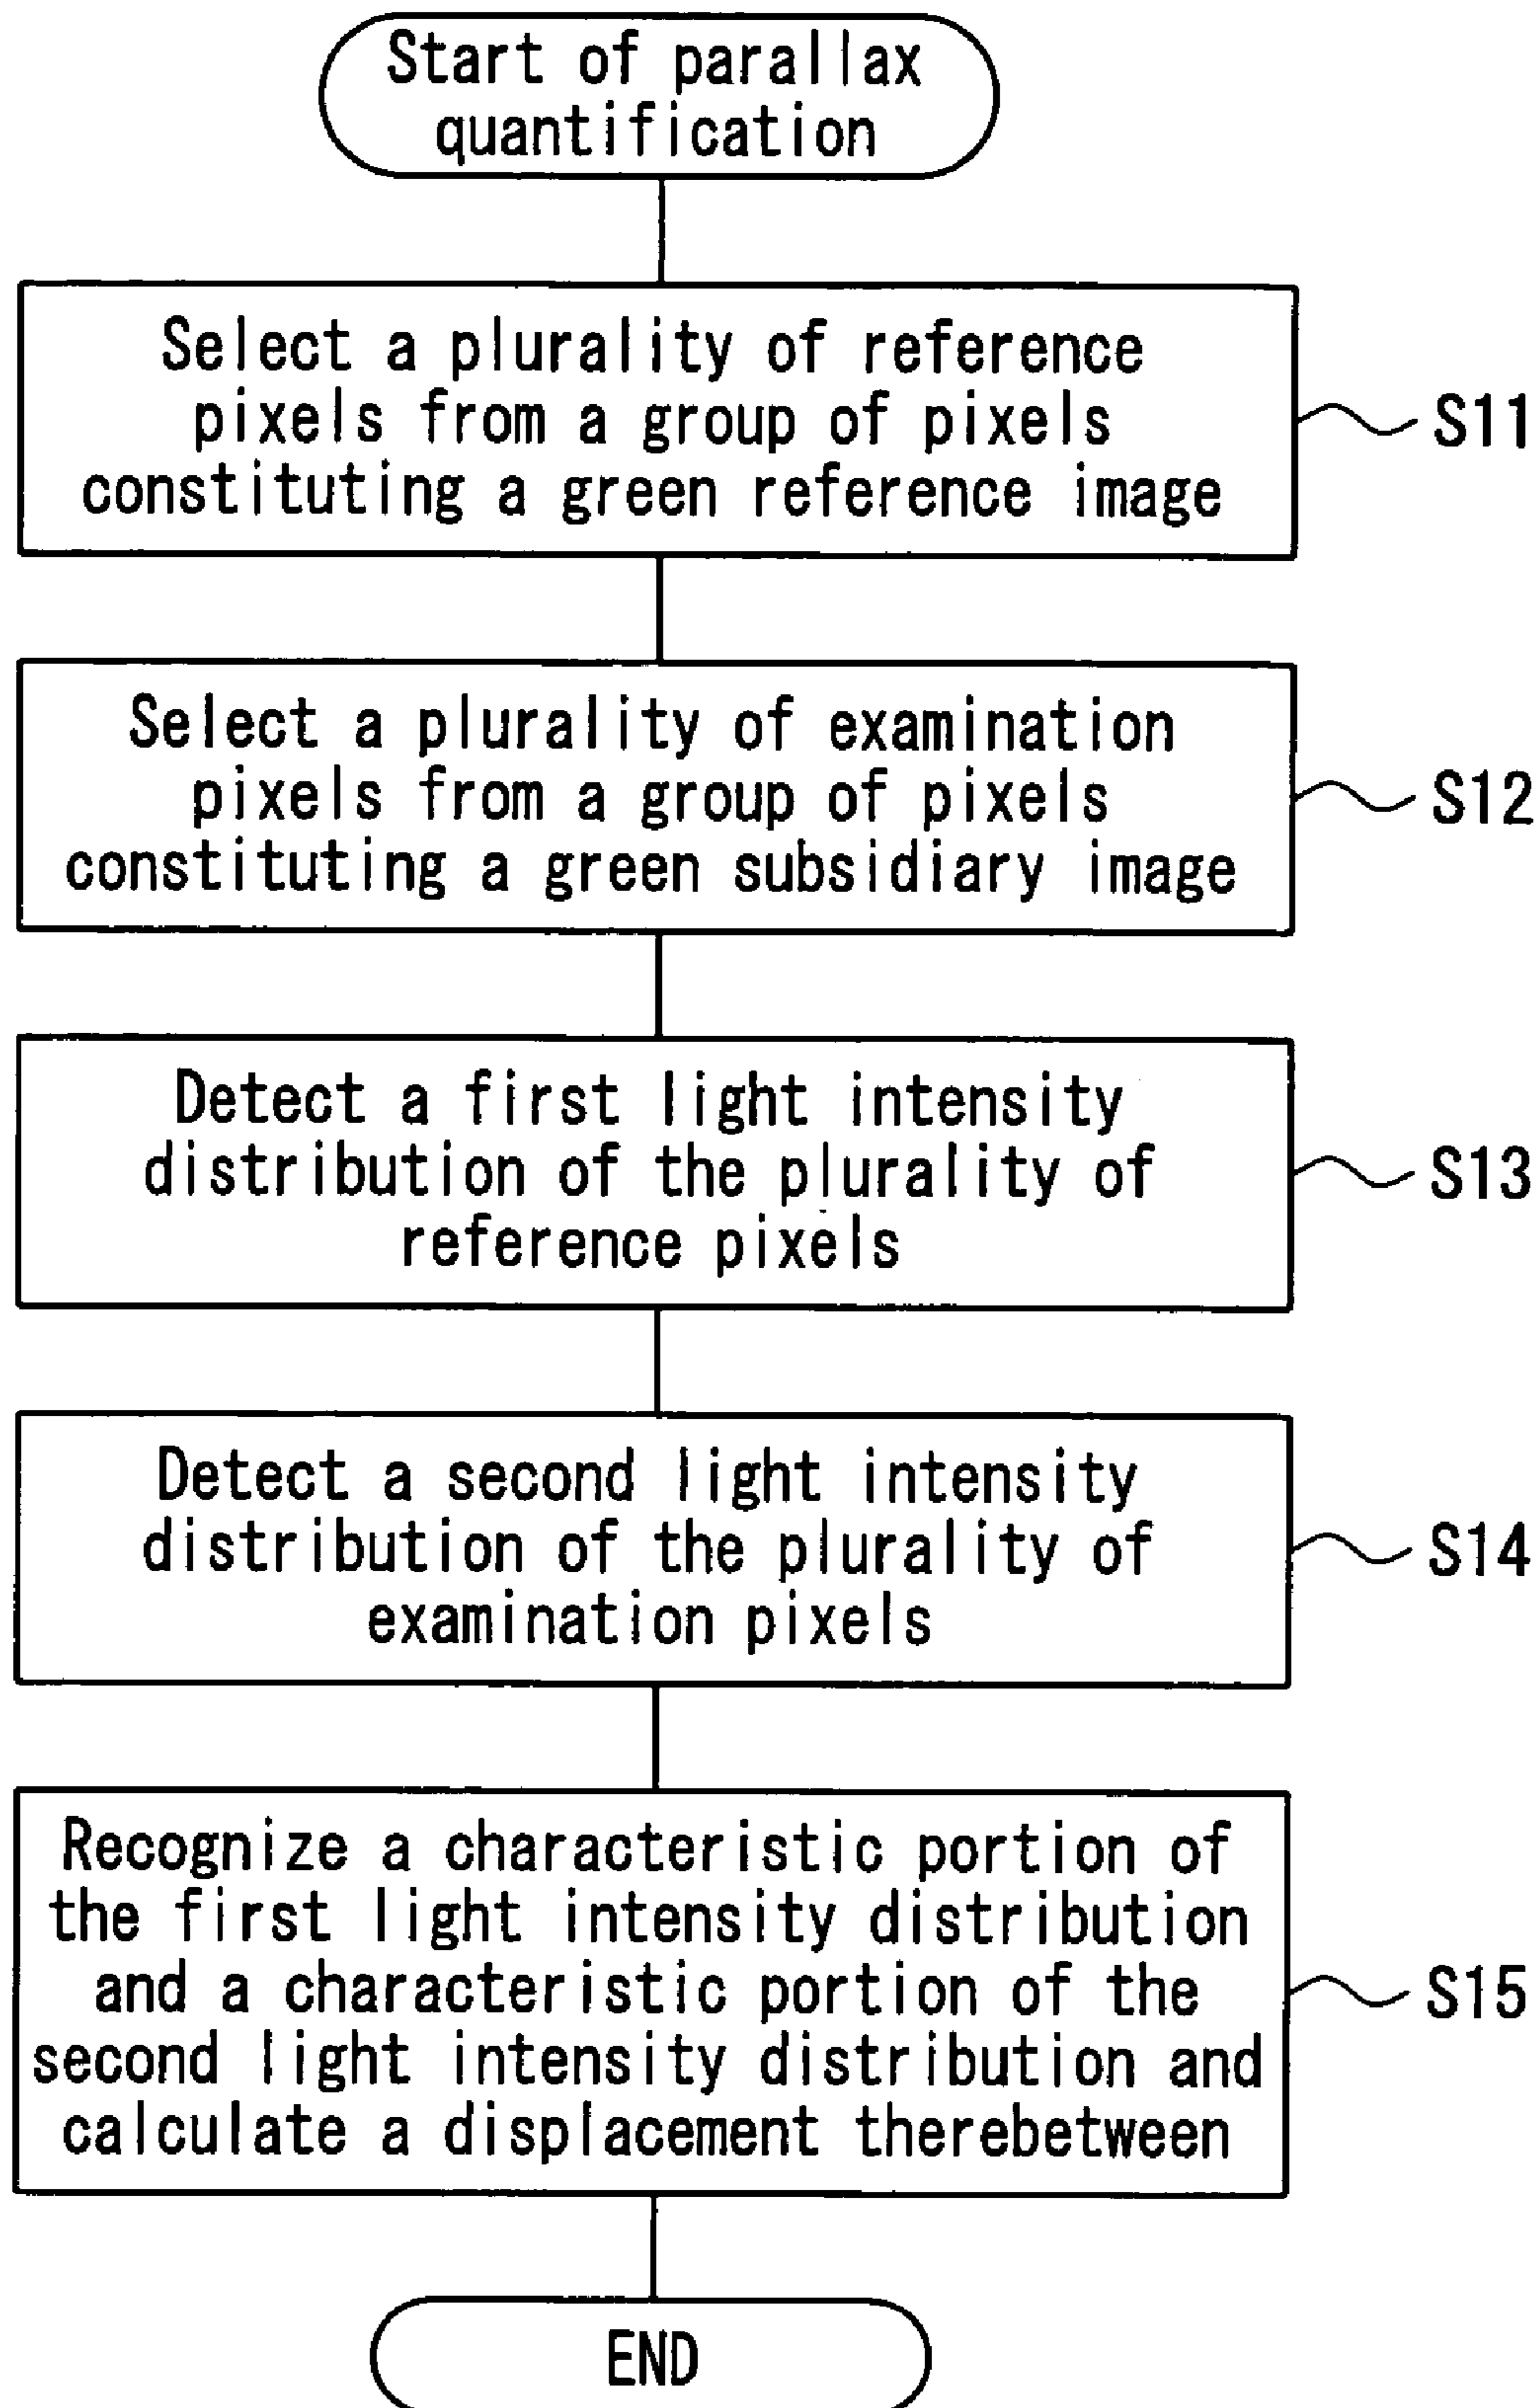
Start of parallax quantification

Select a plurality of reference pixels from a group of pixels constituting a green reference image

S11

Select a plurality of examination pixels from a group of pixels constituting a green subsidiary image

S12

Detect a first light intensity distribution of the plurality of reference pixels

S13

Detect a second light intensity distribution of the plurality of examination pixels

S14

Recognize a characteristic portion of the first light intensity distribution and a characteristic portion of the second light intensity distribution and calculate a displacement therebetween

S15

END